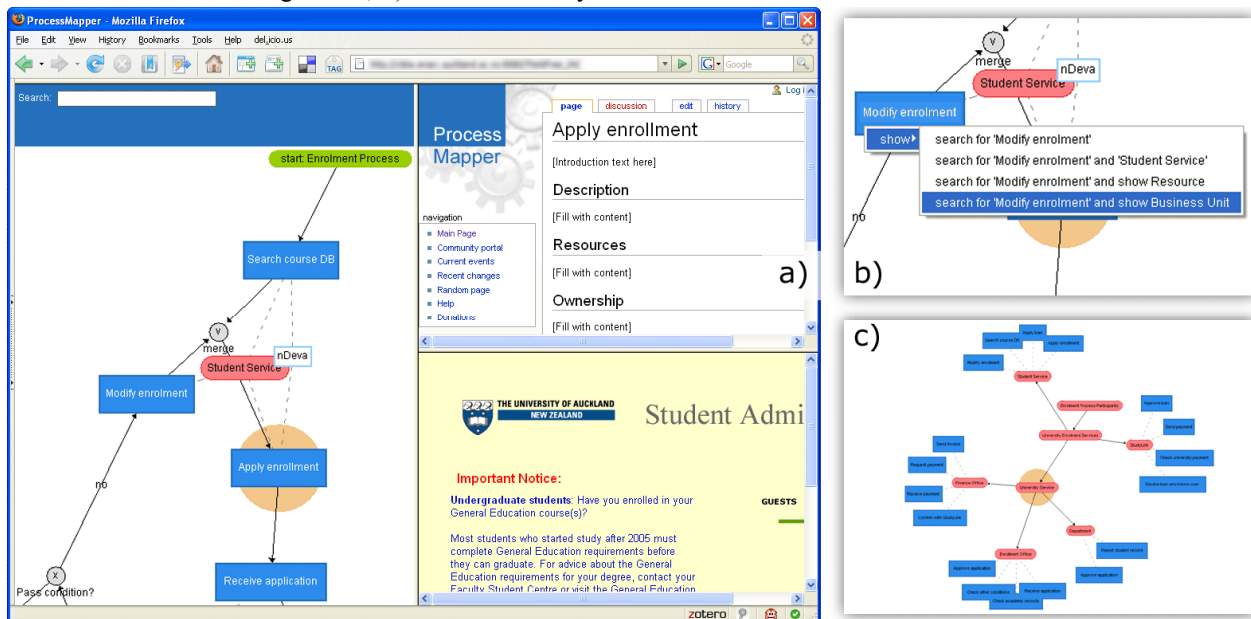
ProcessMapper - Mozilla Firefox

File Edit View History Bookmarks Tools Help del.icio.us

Google

Search:

start: Enrolment Process

Search course DB

v
merge

nDeva

Student Service

Modify enrolment

Apply enrollment

no

Receive application

x
Pass condition?

Log i

page discussion edit history

Process Mapper

Apply enrollment

[Introduction text here]

Description

[Fill with content]

Resources

[Fill with content]

Ownership

[Fill with content]

navigation
Main Page
Community portal
Current events
Recent changes
Random page
Help
Donations

a)

THE UNIVERSITY OF AUCKLAND NEW ZEALAND

Student Admi

Important Notice:

Undergraduate students: Have you enrolled in your General Education course(s)?

Most students who started study after 2005 must complete General Education requirements before they can graduate. For advice about the General Education requirements for your degree, contact your Faculty Student Centre or visit the General Education

GUESTS

zotero

v
merge

Student Service

nDeva

Modify enrolment

show

search for 'Modify enrolment'
search for 'Modify enrolment' and 'Student Service'
search for 'Modify enrolment' and show Resource
search for 'Modify enrolment' and show Business Unit

no

b)

c)

Apply loan
Search course DB
Apply enrollment
Modify enrolment
Student Service
Enrolment Process Participants
Approve loan
Send payment
University Business Services
StudyLink
Send invoice
Check university payment
Request payment
Receive payment
Finance Officer
University Service
Student loan and allowances
Confirm with StudyLink
Department
Enrollment Officer
Report student record
Approve application
Approve application
Check other conditions
Receive application
Check academic records